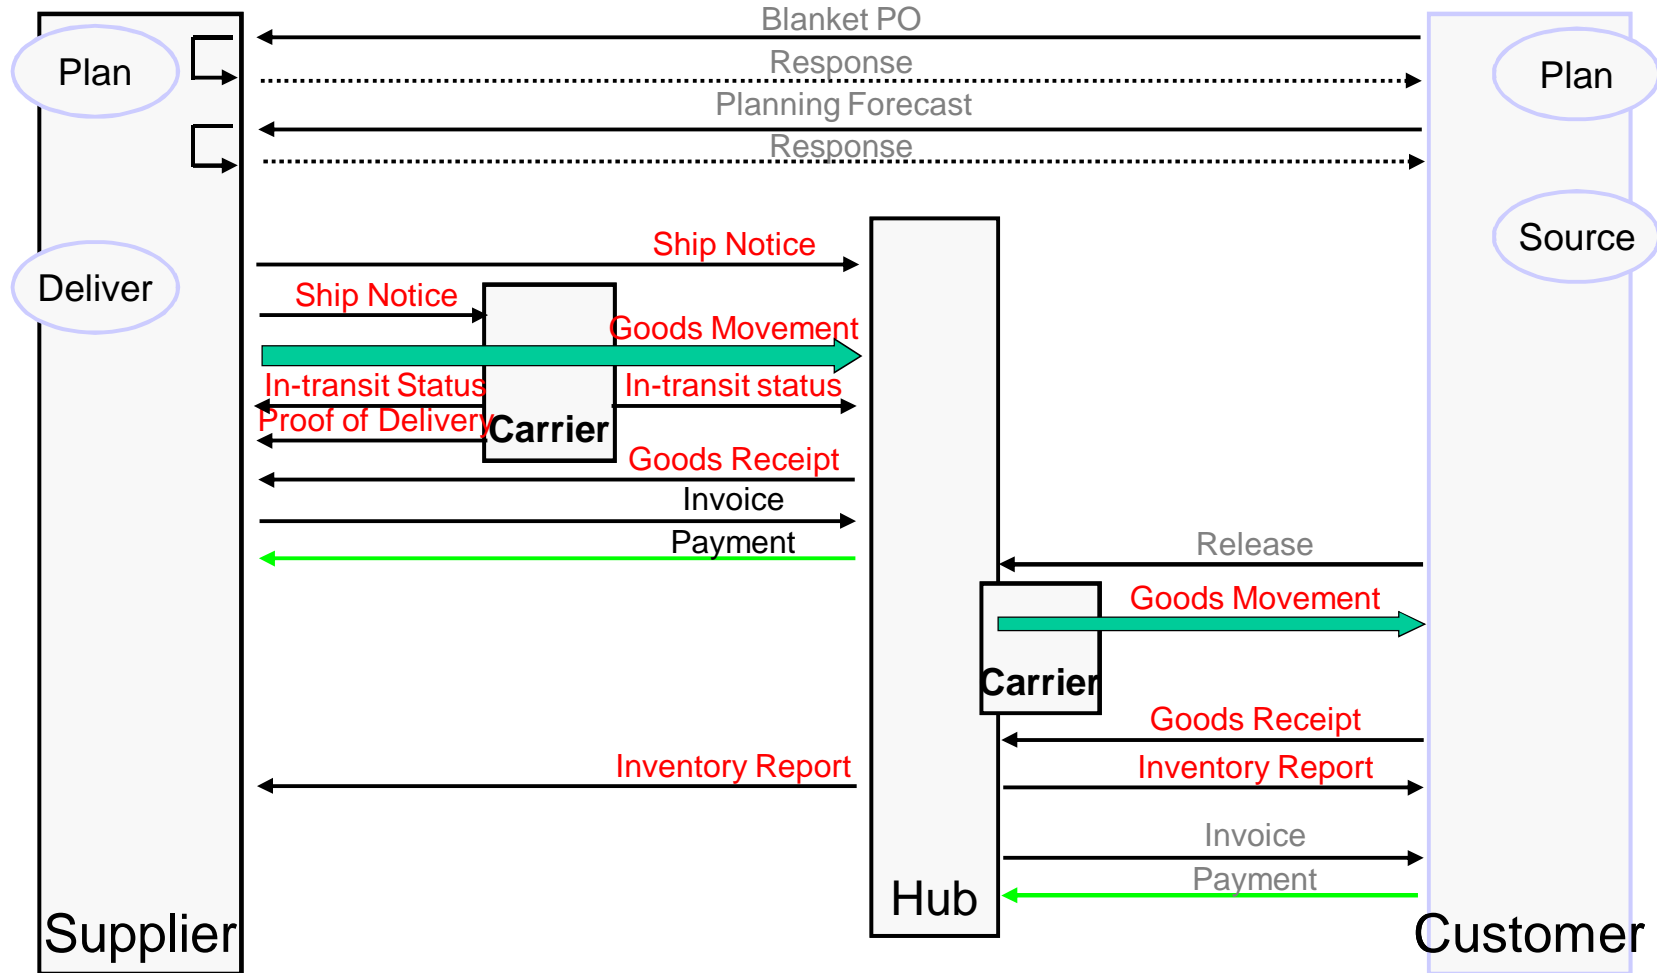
Plan

Blanket PO

Response

Planning Forecast

Response

Plan

Source

Deliver

Ship Notice

Ship Notice

Goods Movement

In-transit Status

In-transit status

Proof of Delivery

Carrier

Goods Receipt

Invoice

Payment

Release

Goods Movement

Carrier

Goods Receipt

Inventory Report

Inventory Report

Invoice

Payment

Supplier

Hub

Customer